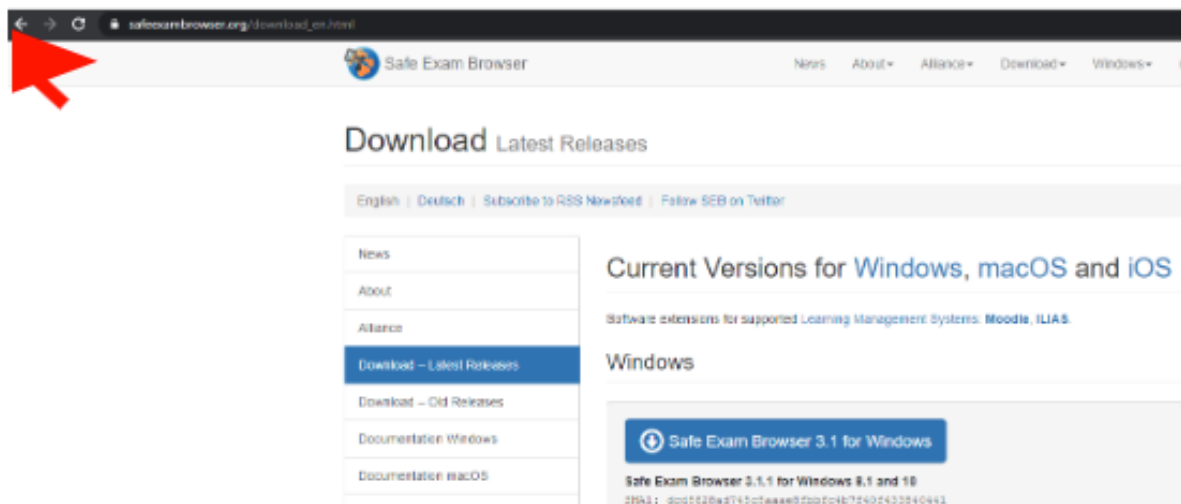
safeexambrowser.org/download_en.html

Safe Exam Browser

News About▾ Alliance▾ Download▾ Windows▾

Download Latest Releases

English | Deutsch | Subscribe to RSS Newsfeed | Follow SEB on Twitter

News
About
Alliance
Download – Latest Releases
Download – Old Releases
Documentation Windows
Documentation macOS

Current Versions for Windows, macOS and iOS

Software extensions for supported Learning Management Systems: Moodle, ILIAS.

Windows

Safe Exam Browser 3.1 for Windows

Safe Exam Browser 3.1.1 for Windows 8.1 and 10

SHA1: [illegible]